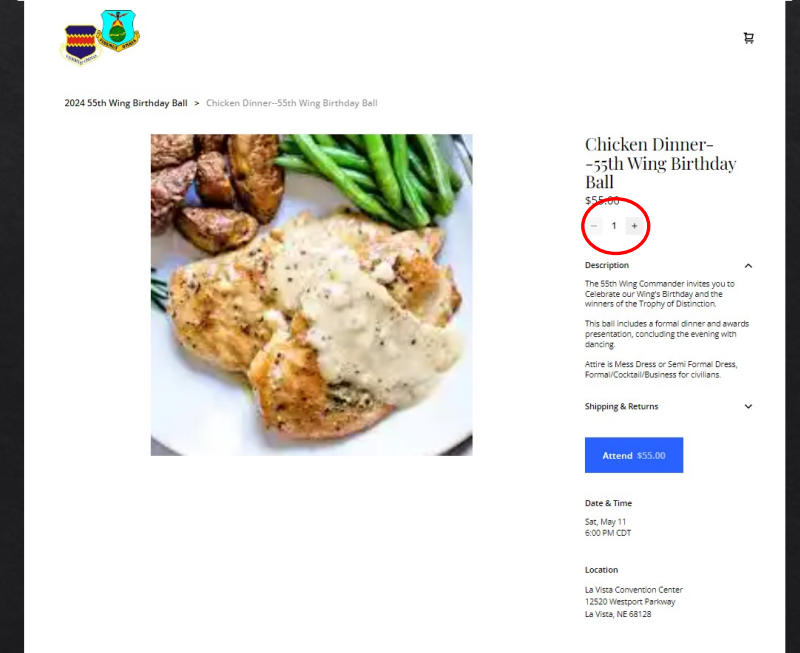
2024 55th Wing Birthday Ball > Chicken Dinner--55th Wing Birthday Ball

Chicken Dinner--55th Wing Birthday Ball

$55.00

− 1 +

Description

The 55th Wing Commander invites you to Celebrate our Wing's Birthday and the winners of the Trophy of Distinction.

This ball includes a formal dinner and awards presentation, concluding the evening with dancing.

Attire is Mess Dress or Semi Formal Dress, Formal/Cocktail/Business for civilians.

Shipping & Returns

Attend $55.00

Date & Time

Sat, May 11
6:00 PM CDT

Location

La Vista Convention Center
12520 Westport Parkway
La Vista, NE 68128